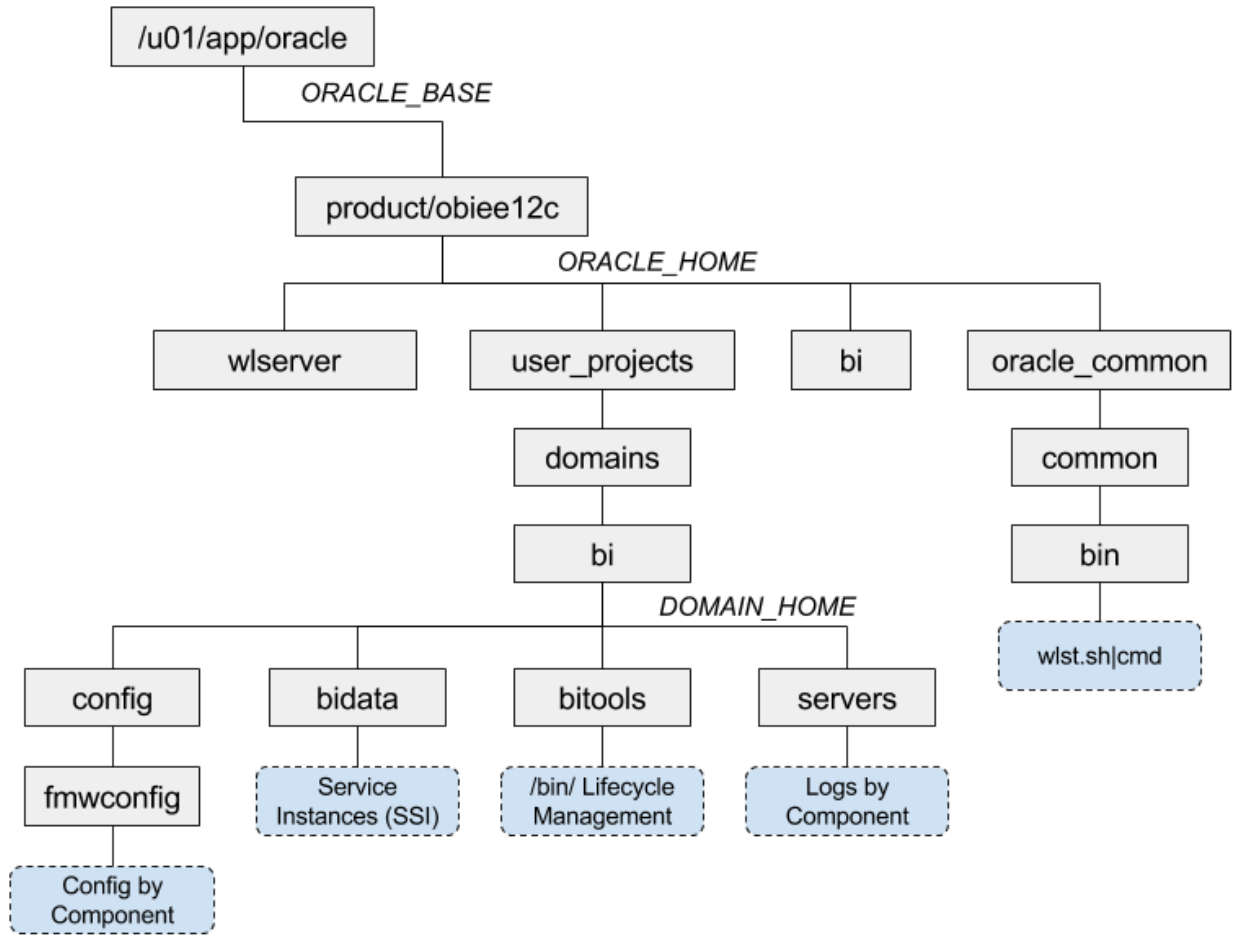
/u01/app/oracle

ORACLE_BASE

product/obiee12c

ORACLE_HOME

wlserver

user_projects

bi

oracle_common

domains

common

bi

bin

DOMAIN_HOME

wlst.sh|cmd

config

bidata

bitools

servers

fmwconfig

Service Instances (SSI)

/bin/ Lifecycle Management

Logs by Component

Config by Component